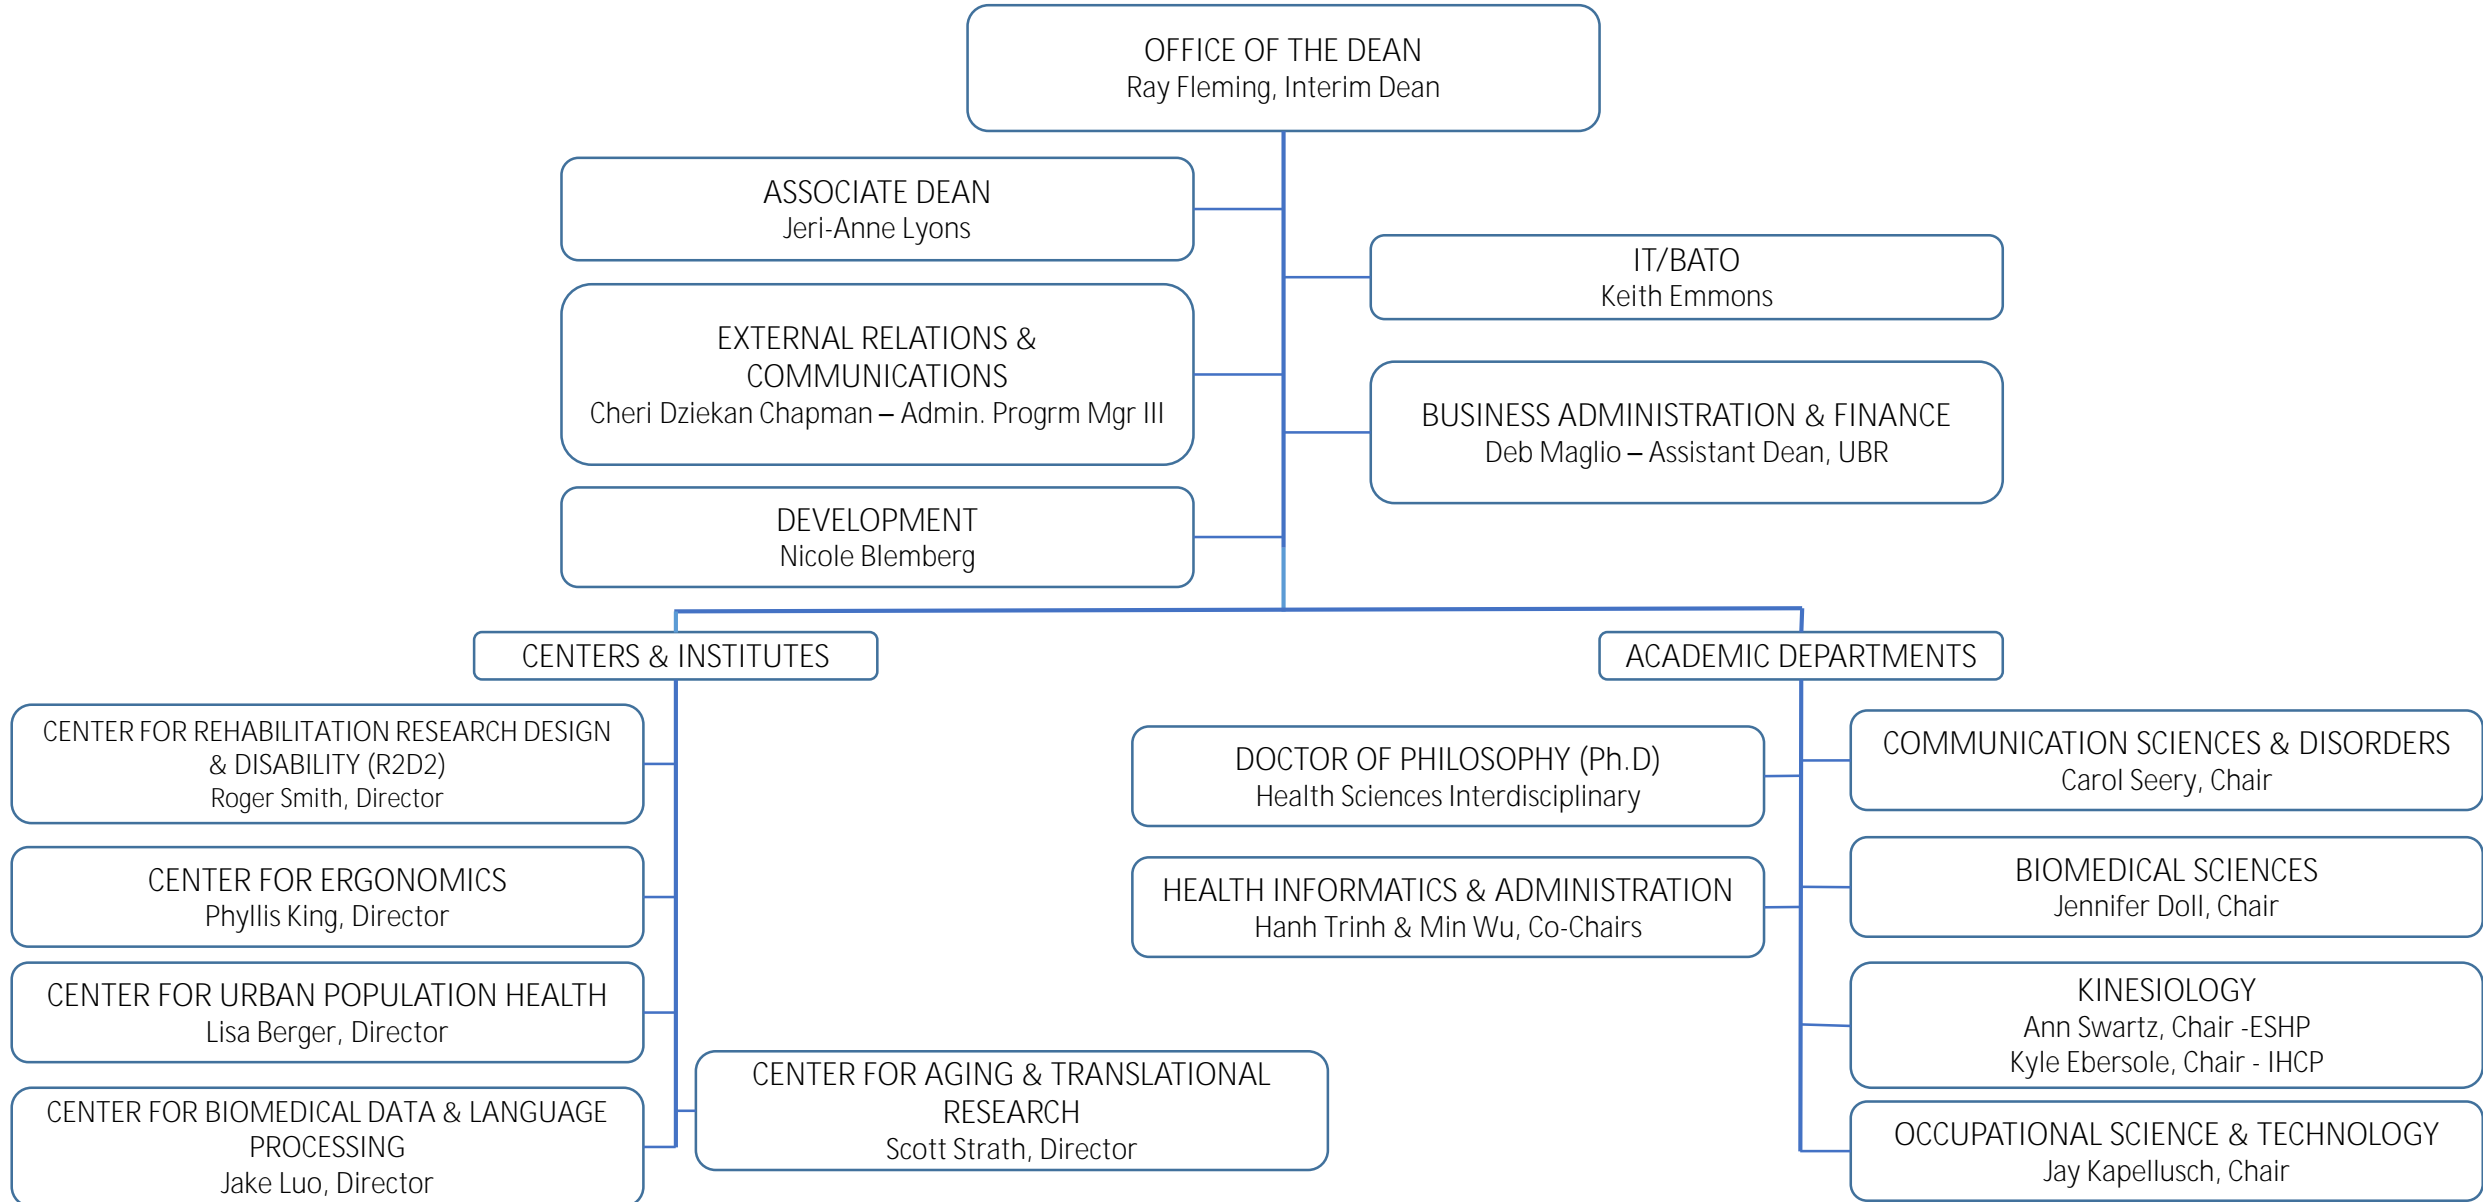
OFFICE OF THE DEAN
Ray Fleming, Interim Dean

ASSOCIATE DEAN
Jeri-Anne Lyons

IT/BATO
Keith Emmons

EXTERNAL RELATIONS & COMMUNICATIONS
Cheri Dziekan Chapman – Admin. Progrm Mgr III

BUSINESS ADMINISTRATION & FINANCE
Deb Maglio – Assistant Dean, UBR

DEVELOPMENT
Nicole Blemberg

CENTERS & INSTITUTES

ACADEMIC DEPARTMENTS

CENTER FOR REHABILITATION RESEARCH DESIGN & DISABILITY (R2D2)
Roger Smith, Director

CENTER FOR ERGONOMICS
Phyllis King, Director

CENTER FOR URBAN POPULATION HEALTH
Lisa Berger, Director

CENTER FOR BIOMEDICAL DATA & LANGUAGE PROCESSING
Jake Luo, Director

CENTER FOR AGING & TRANSLATIONAL RESEARCH
Scott Strath, Director

DOCTOR OF PHILOSOPHY (Ph.D)
Health Sciences Interdisciplinary

HEALTH INFORMATICS & ADMINISTRATION
Hanh Trinh & Min Wu, Co-Chairs

COMMUNICATION SCIENCES & DISORDERS
Carol Seery, Chair

BIOMEDICAL SCIENCES
Jennifer Doll, Chair

KINESIOLOGY
Ann Swartz, Chair -ESHP
Kyle Ebersole, Chair - IHCP

OCCUPATIONAL SCIENCE & TECHNOLOGY
Jay Kapellusch, Chair